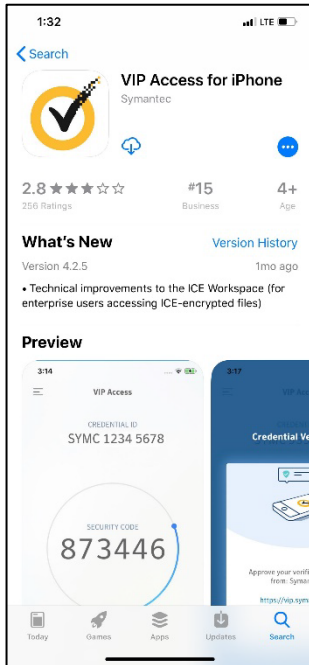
1:32

LTE

Search

VIP Access for iPhone

Symantec

2.8 ★★★☆☆

256 Ratings

#15

Business

4+

Age

What's New

Version History

Version 4.2.5

1mo ago

• Technical improvements to the ICE Workspace (for enterprise users accessing ICE-encrypted files)

Preview

3:14

VIP Access

CREDENTIAL ID

SYMC 1234 5678

SECURITY CODE

873446

3:17

Credential Ve

Approve your verif from: Syma

https://vip.sym

Today

Games

Apps

Updates

Search